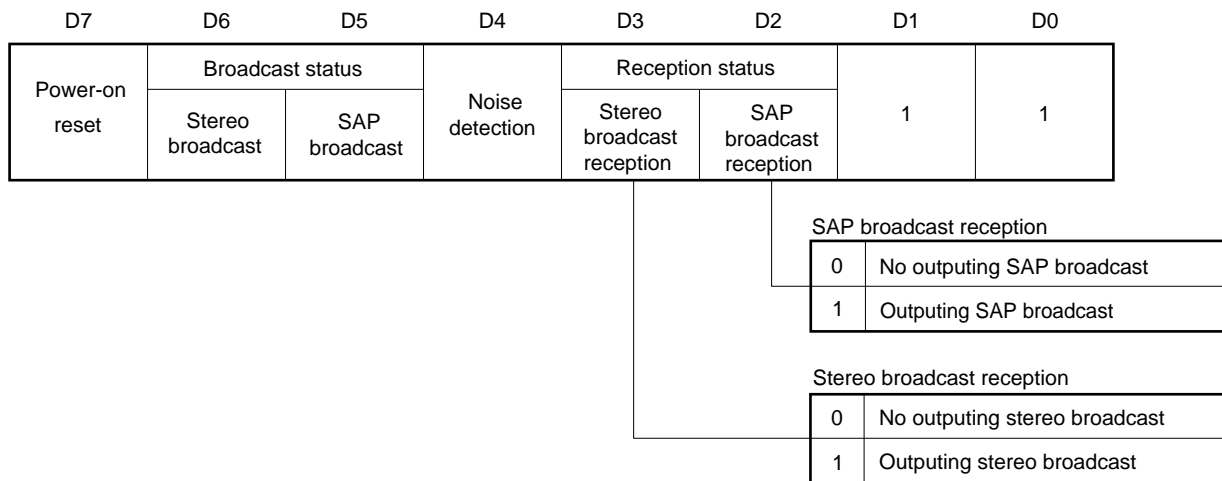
| D7 | D6 | D5 | D4 | D3 | D2 | D1 | D0 |
|---|---|---|---|---|---|---|---|
| Power-on reset | Broadcast status | | Noise detection | Reception status | | 1 | 1 |
| | Stereo broadcast | SAP broadcast | | Stereo broadcast reception | SAP broadcast reception | | |

SAP broadcast reception

| | |
|---|---|
| 0 | No outputing SAP broadcast |
| 1 | Outputing SAP broadcast |

Stereo broadcast reception

| | |
|---|---|
| 0 | No outputing stereo broadcast |
| 1 | Outputing stereo broadcast |